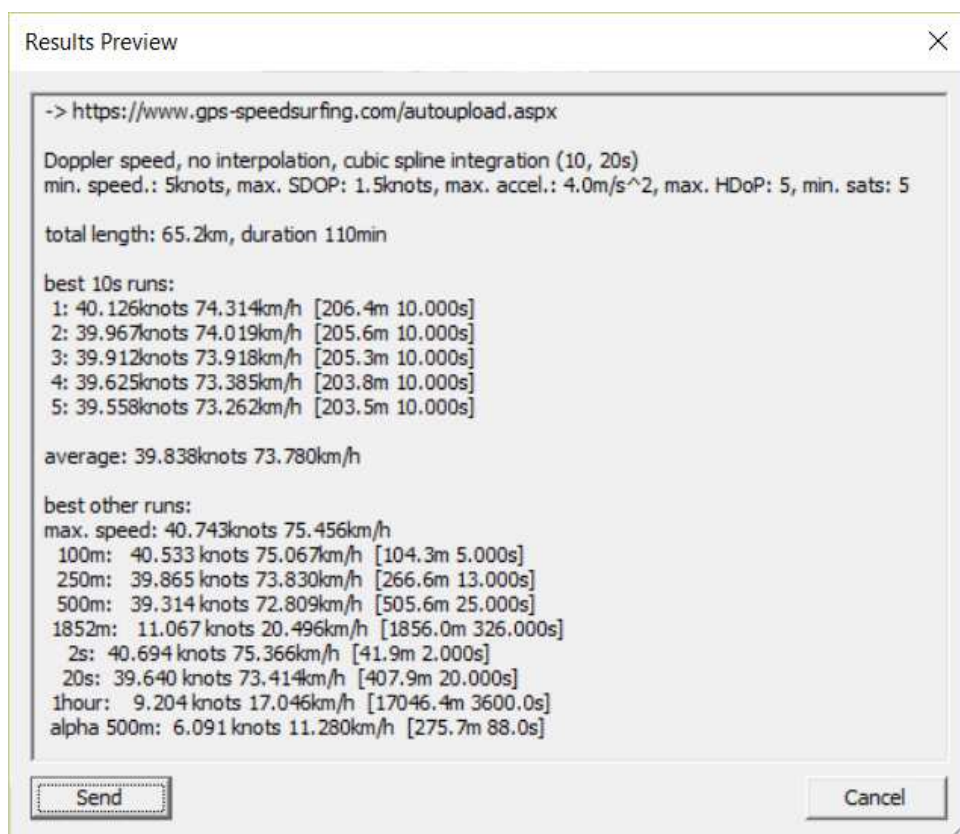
Results Preview

X

-> https://www.gps-speedsurfing.com/autoupload.aspx

Doppler speed, no interpolation, cubic spline integration (10, 20s)
min. speed.: 5knots, max. SDOP: 1.5knots, max. accel.: 4.0m/s^2, max. HDoP: 5, min. sats: 5

total length: 65.2km, duration 110min

best 10s runs:
1: 40.126knots 74.314km/h [206.4m 10.000s]
2: 39.967knots 74.019km/h [205.6m 10.000s]
3: 39.912knots 73.918km/h [205.3m 10.000s]
4: 39.625knots 73.385km/h [203.8m 10.000s]
5: 39.558knots 73.262km/h [203.5m 10.000s]

average: 39.838knots 73.780km/h

best other runs:
max. speed: 40.743knots 75.456km/h
100m: 40.533 knots 75.067km/h [104.3m 5.000s]
250m: 39.865 knots 73.830km/h [266.6m 13.000s]
500m: 39.314 knots 72.809km/h [505.6m 25.000s]
1852m: 11.067 knots 20.496km/h [1856.0m 326.000s]
2s: 40.694 knots 75.366km/h [41.9m 2.000s]
20s: 39.640 knots 73.414km/h [407.9m 20.000s]
1hour: 9.204 knots 17.046km/h [17046.4m 3600.0s]
alpha 500m: 6.091 knots 11.280km/h [275.7m 88.0s]

Send

Cancel